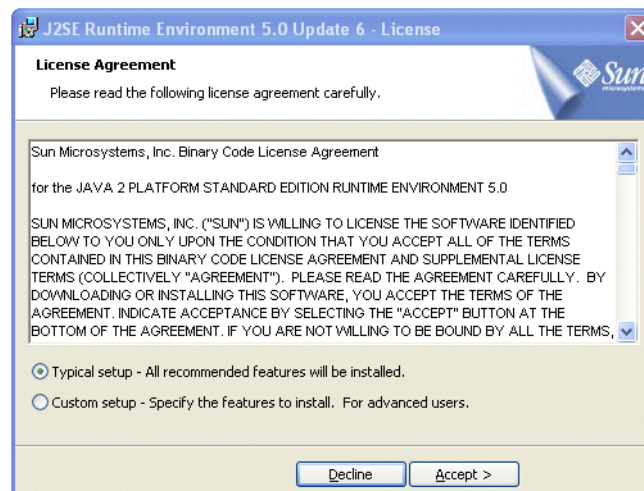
J2SE Runtime Environment 5.0 Update 6 - License

License Agreement

Please read the following license agreement carefully.

Sun microsystems

Sun Microsystems, Inc. Binary Code License Agreement

for the JAVA 2 PLATFORM STANDARD EDITION RUNTIME ENVIRONMENT 5.0

SUN MICROSYSTEMS, INC. ("SUN") IS WILLING TO LICENSE THE SOFTWARE IDENTIFIED BELOW TO YOU ONLY UPON THE CONDITION THAT YOU ACCEPT ALL OF THE TERMS CONTAINED IN THIS BINARY CODE LICENSE AGREEMENT AND SUPPLEMENTAL LICENSE TERMS (COLLECTIVELY "AGREEMENT"). PLEASE READ THE AGREEMENT CAREFULLY. BY DOWNLOADING OR INSTALLING THIS SOFTWARE, YOU ACCEPT THE TERMS OF THE AGREEMENT. INDICATE ACCEPTANCE BY SELECTING THE "ACCEPT" BUTTON AT THE BOTTOM OF THE AGREEMENT. IF YOU ARE NOT WILLING TO BE BOUND BY ALL THE TERMS,

Typical setup - All recommended features will be installed.

Custom setup - Specify the features to install. For advanced users.

Decline

Accept >